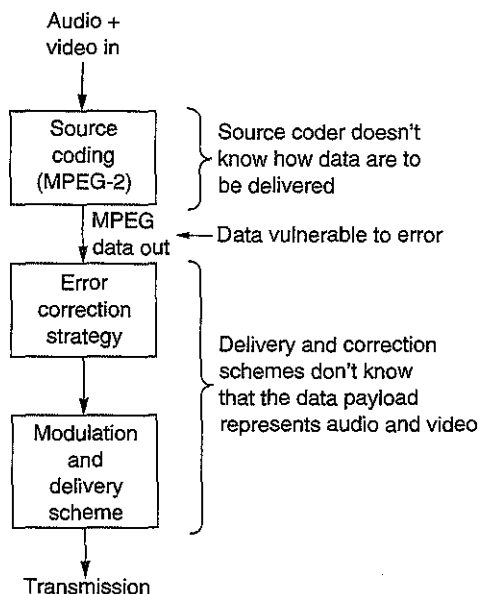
Audio + video in

Source coding (MPEG-2)

Source coder doesn't know how data are to be delivered

MPEG data out

Data vulnerable to error

Error correction strategy

Delivery and correction schemes don't know that the data payload represents audio and video

Modulation and delivery scheme

Transmission